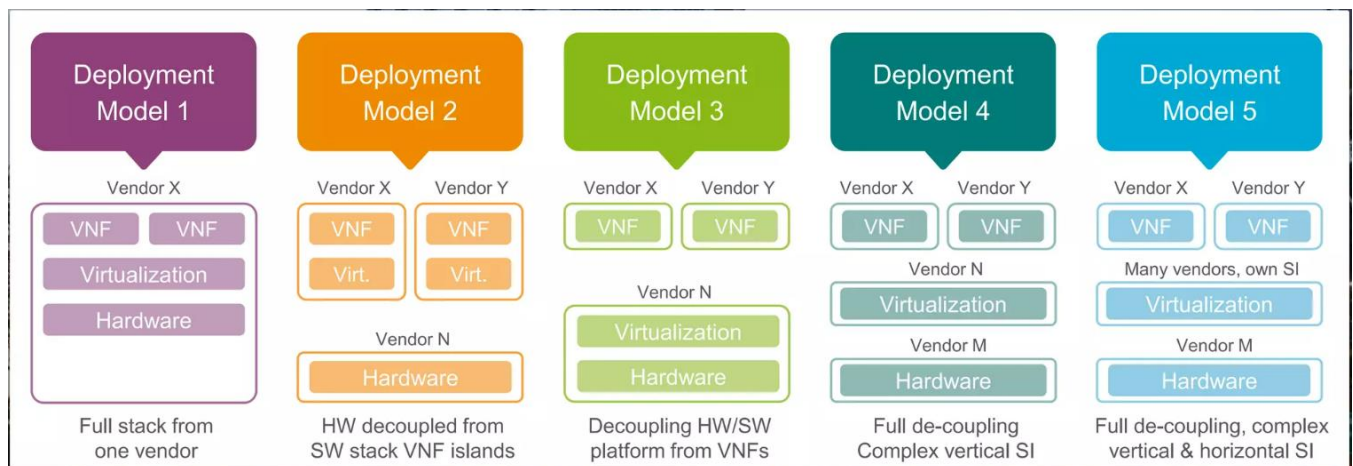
Deployment Model 1

Vendor X

VNF VNF

Virtualization

Hardware

Full stack from one vendor

Deployment Model 2

Vendor X Vendor Y

VNF VNF

Virt. Virt.

Vendor N

Hardware

HW decoupled from SW stack VNF islands

Deployment Model 3

Vendor X Vendor Y

VNF VNF

Vendor N

Virtualization

Hardware

Decoupling HW/SW platform from VNFs

Deployment Model 4

Vendor X Vendor Y

VNF VNF

Vendor N

Virtualization

Vendor M

Hardware

Full de-coupling Complex vertical SI

Deployment Model 5

Vendor X Vendor Y

VNF VNF

Many vendors, own SI

Virtualization

Vendor M

Hardware

Full de-coupling, complex vertical & horizontal SI